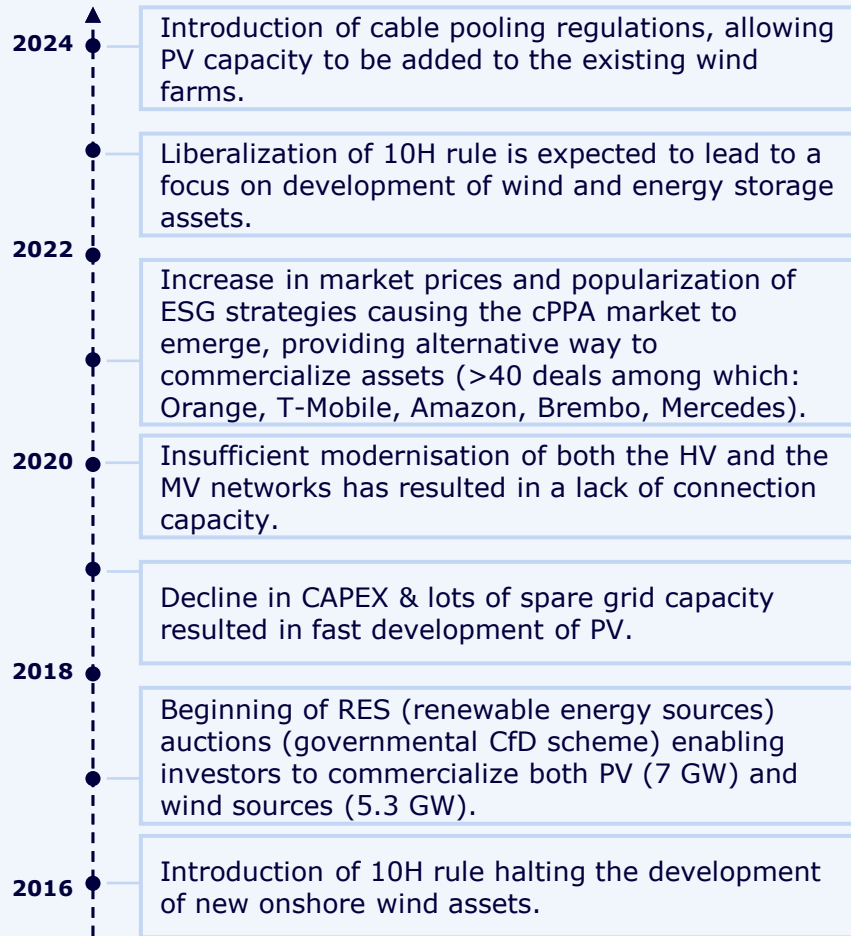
2024

Introduction of cable pooling regulations, allowing PV capacity to be added to the existing wind farms.

Liberalization of 10H rule is expected to lead to a focus on development of wind and energy storage assets.

2022

Increase in market prices and popularization of ESG strategies causing the cPPA market to emerge, providing alternative way to commercialize assets (>40 deals among which: Orange, T-Mobile, Amazon, Brembo, Mercedes).

2020

Insufficient modernisation of both the HV and the MV networks has resulted in a lack of connection capacity.

Decline in CAPEX & lots of spare grid capacity resulted in fast development of PV.

2018

Beginning of RES (renewable energy sources) auctions (governmental CfD scheme) enabling investors to commercialize both PV (7 GW) and wind sources (5.3 GW).

2016

Introduction of 10H rule halting the development of new onshore wind assets.